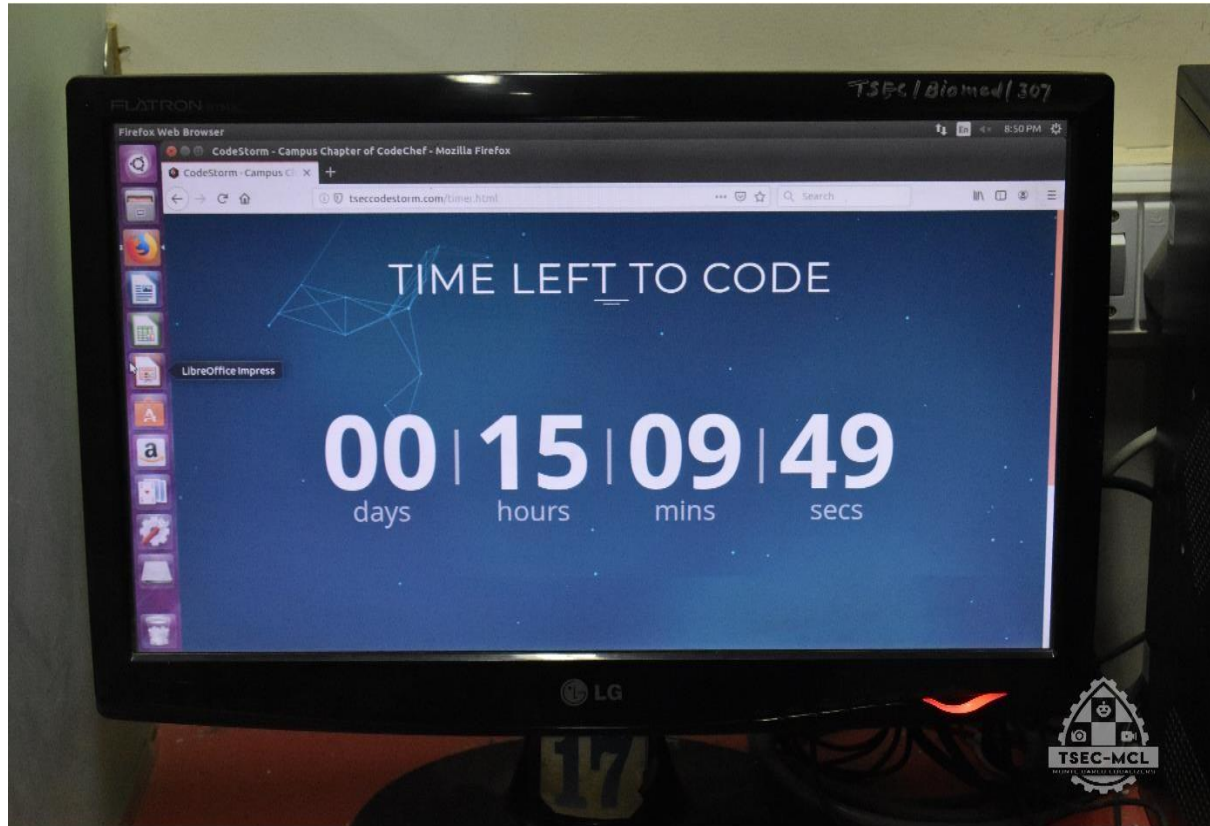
FLATRON

TSEC / Biomed / 307

Firefox Web Browser

En 8:50 PM

CodeStorm - Campus Chapter of CodeChef - Mozilla Firefox

CodeStorm - Campus Ch

tseccodestorm.com/timer.html

Search

LibreOffice Impress

TIME LEFT TO CODE

00 | 15 | 09 | 49

days hours mins secs

LG

17

TSEC-MCL